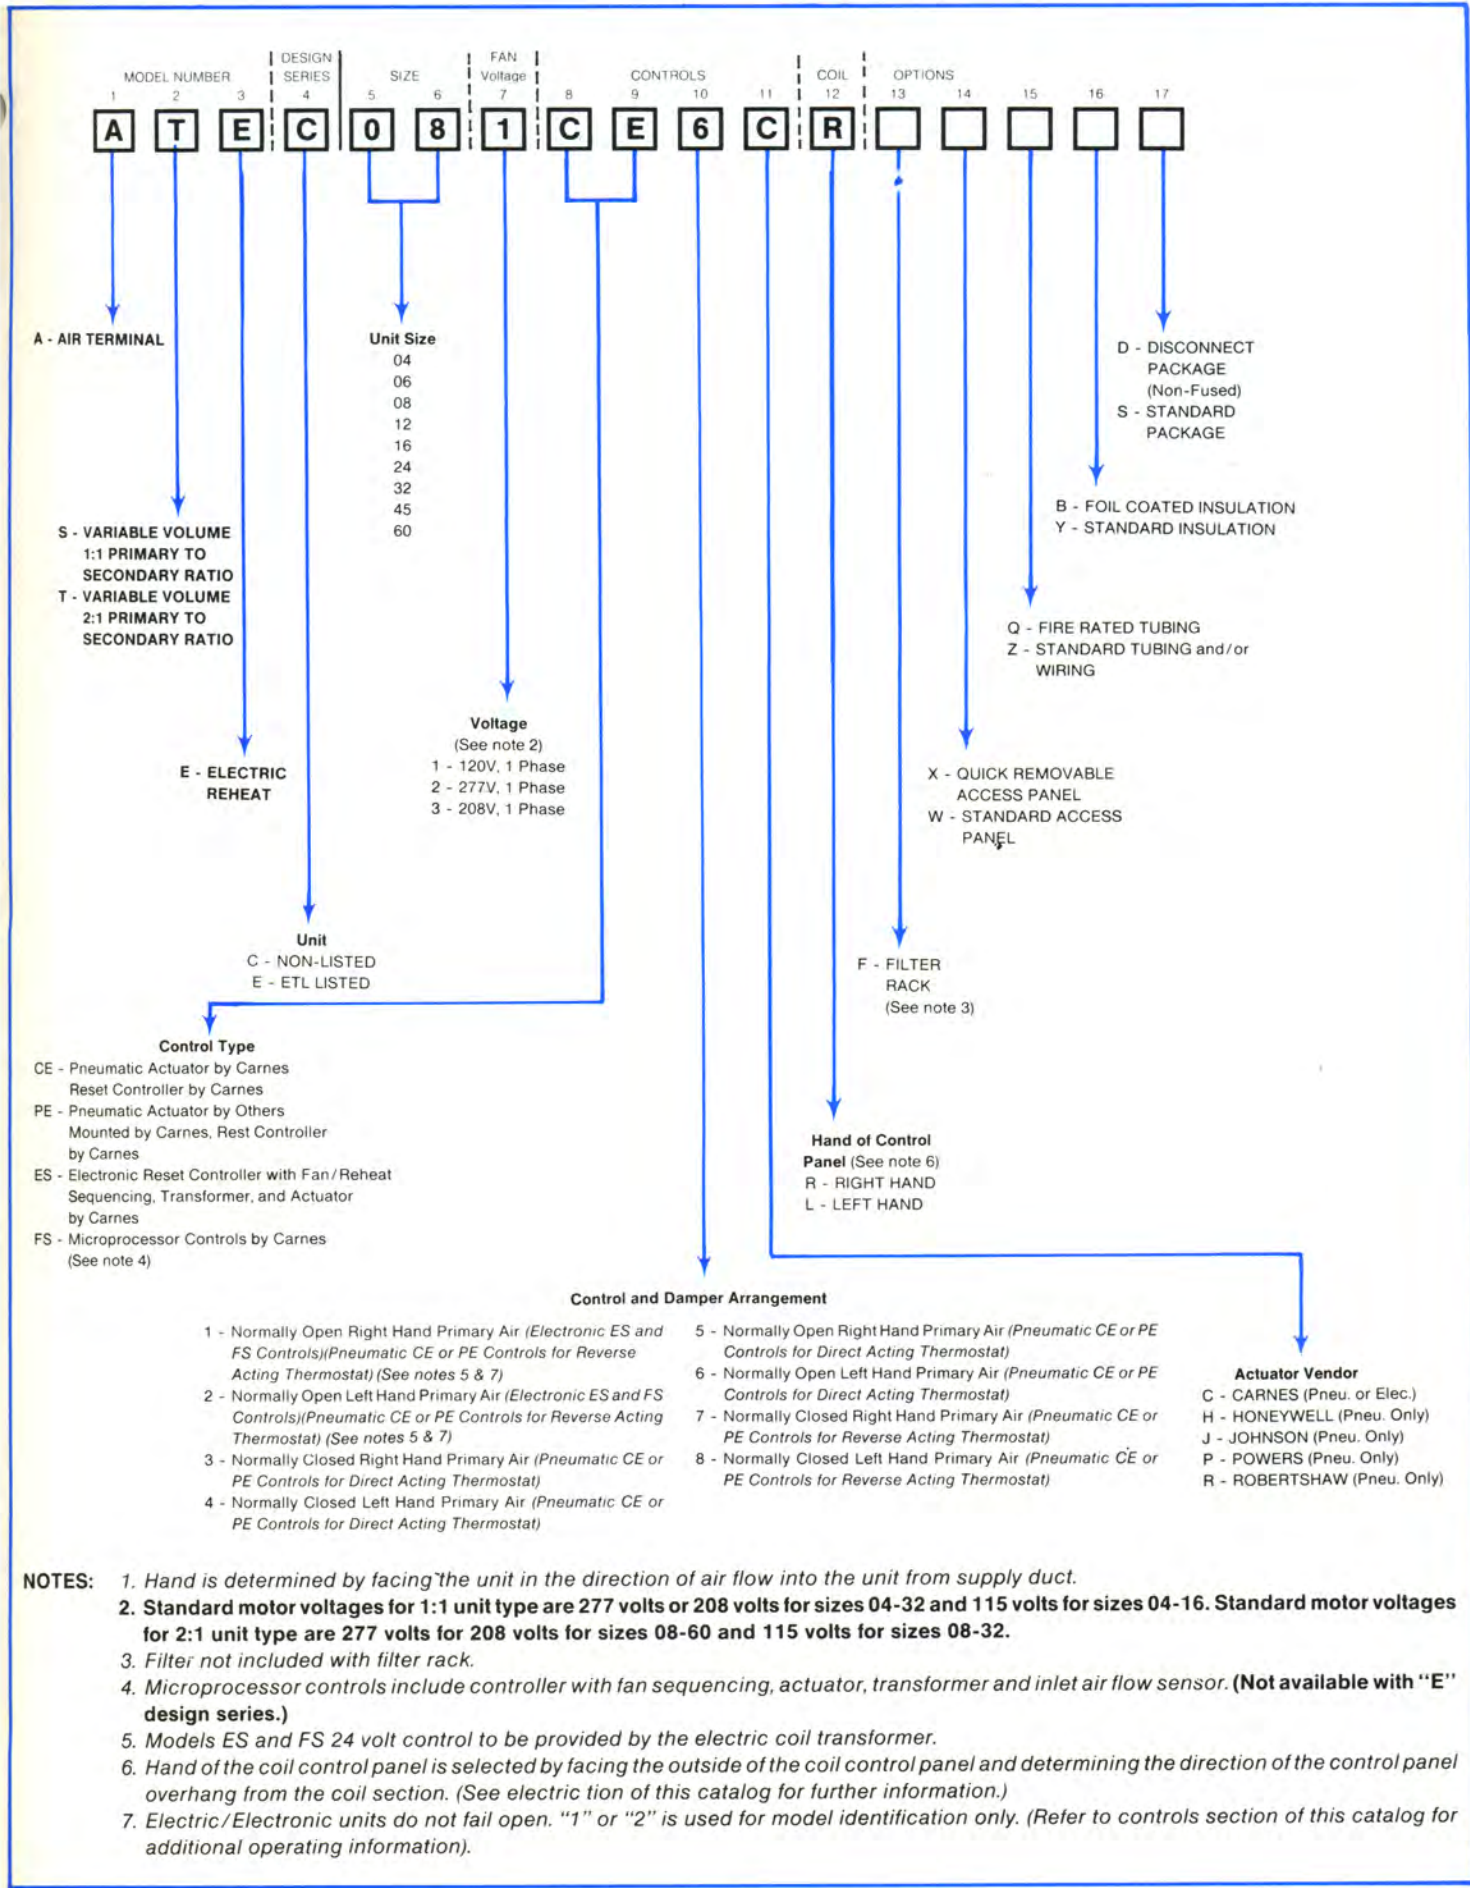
MODEL NUMBER
1 2 3
DESIGN SERIES
4
SIZE
5 6
FAN Voltage
7
CONTROLS
8 9 10 11
COIL
12
OPTIONS
13 14 15 16 17

A T E C 0 8 1 C E 6 C R

A - AIR TERMINAL

Unit Size
04
06
08
12
16
24
32
45
60

D - DISCONNECT PACKAGE (Non-Fused)
S - STANDARD PACKAGE

B - FOIL COATED INSULATION
Y - STANDARD INSULATION

S - VARIABLE VOLUME 1:1 PRIMARY TO SECONDARY RATIO
T - VARIABLE VOLUME 2:1 PRIMARY TO SECONDARY RATIO

Q - FIRE RATED TUBING
Z - STANDARD TUBING and/or WIRING

Voltage
(See note 2)
1 - 120V, 1 Phase
2 - 277V, 1 Phase
3 - 208V, 1 Phase

E - ELECTRIC REHEAT

X - QUICK REMOVABLE ACCESS PANEL
W - STANDARD ACCESS PANEL

Unit
C - NON-LISTED
E - ETL LISTED

F - FILTER RACK (See note 3)

Control Type
CE - Pneumatic Actuator by Carnes Reset Controller by Carnes
PE - Pneumatic Actuator by Others Mounted by Carnes, Rest Controller by Carnes
ES - Electronic Reset Controller with Fan/Reheat Sequencing, Transformer, and Actuator by Carnes
FS - Microprocessor Controls by Carnes (See note 4)

Hand of Control Panel (See note 6)
R - RIGHT HAND
L - LEFT HAND

Control and Damper Arrangement

1 - Normally Open Right Hand Primary Air (Electronic ES and FS Controls)(Pneumatic CE or PE Controls for Reverse Acting Thermostat) (See notes 5 & 7)
2 - Normally Open Left Hand Primary Air (Electronic ES and FS Controls)(Pneumatic CE or PE Controls for Reverse Acting Thermostat) (See notes 5 & 7)
3 - Normally Closed Right Hand Primary Air (Pneumatic CE or PE Controls for Direct Acting Thermostat)
4 - Normally Closed Left Hand Primary Air (Pneumatic CE or PE Controls for Direct Acting Thermostat)
5 - Normally Open Right Hand Primary Air (Pneumatic CE or PE Controls for Direct Acting Thermostat)
6 - Normally Open Left Hand Primary Air (Pneumatic CE or PE Controls for Direct Acting Thermostat)
7 - Normally Closed Right Hand Primary Air (Pneumatic CE or PE Controls for Reverse Acting Thermostat)
8 - Normally Closed Left Hand Primary Air (Pneumatic CE or PE Controls for Reverse Acting Thermostat)

Actuator Vendor
C - CARNES (Pneu. or Elec.)
H - HONEYWELL (Pneu. Only)
J - JOHNSON (Pneu. Only)
P - POWERS (Pneu. Only)
R - ROBERTSHAW (Pneu. Only)

NOTES: 1. Hand is determined by facing the unit in the direction of air flow into the unit from supply duct.
2. Standard motor voltages for 1:1 unit type are 277 volts or 208 volts for sizes 04-32 and 115 volts for sizes 04-16. Standard motor voltages for 2:1 unit type are 277 volts for 208 volts for sizes 08-60 and 115 volts for sizes 08-32.
3. Filter not included with filter rack.
4. Microprocessor controls include controller with fan sequencing, actuator, transformer and inlet air flow sensor. (Not available with "E" design series.)
5. Models ES and FS 24 volt control to be provided by the electric coil transformer.
6. Hand of the coil control panel is selected by facing the outside of the coil control panel and determining the direction of the control panel overhang from the coil section. (See electric tion of this catalog for further information.)
7. Electric/Electronic units do not fail open. "1" or "2" is used for model identification only. (Refer to controls section of this catalog for additional operating information).